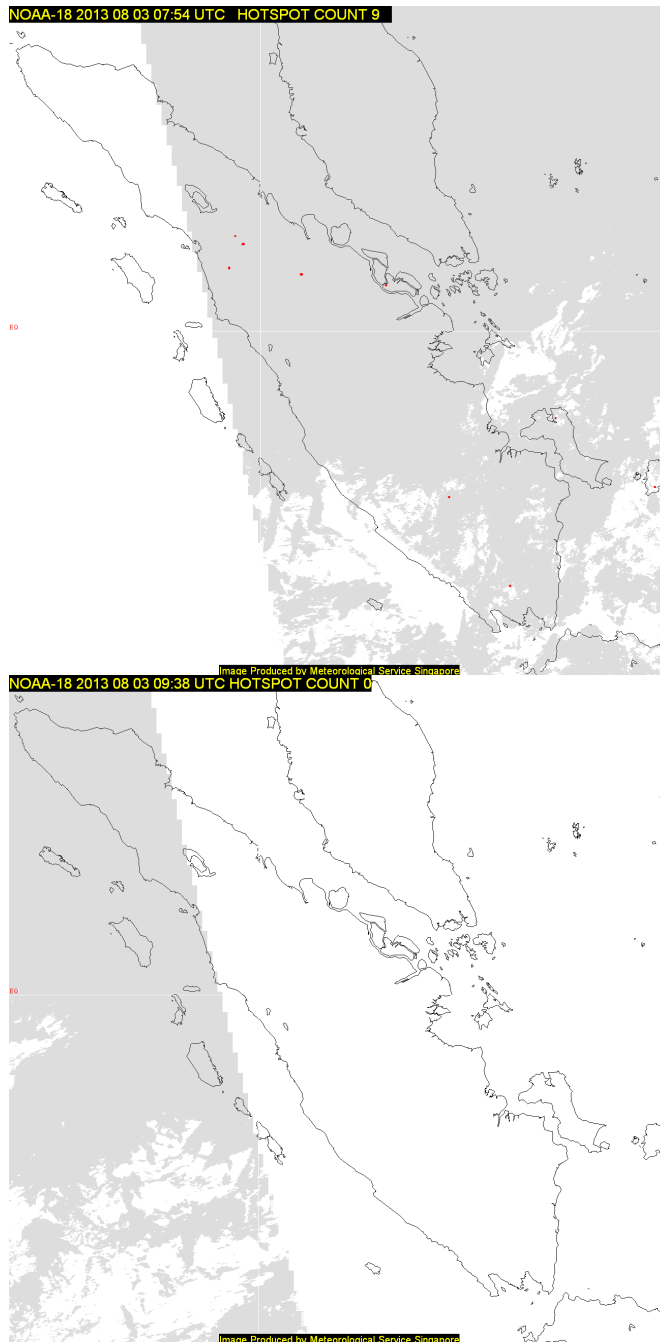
NOAA-18 2013 08 03 07:54 UTC HOTSPOT COUNT 9

EQ

Image Produced by Meteorological Service Singapore

NOAA-18 2013 08 03 09:38 UTC HOTSPOT COUNT 0

EQ

Image Produced by Meteorological Service Singapore